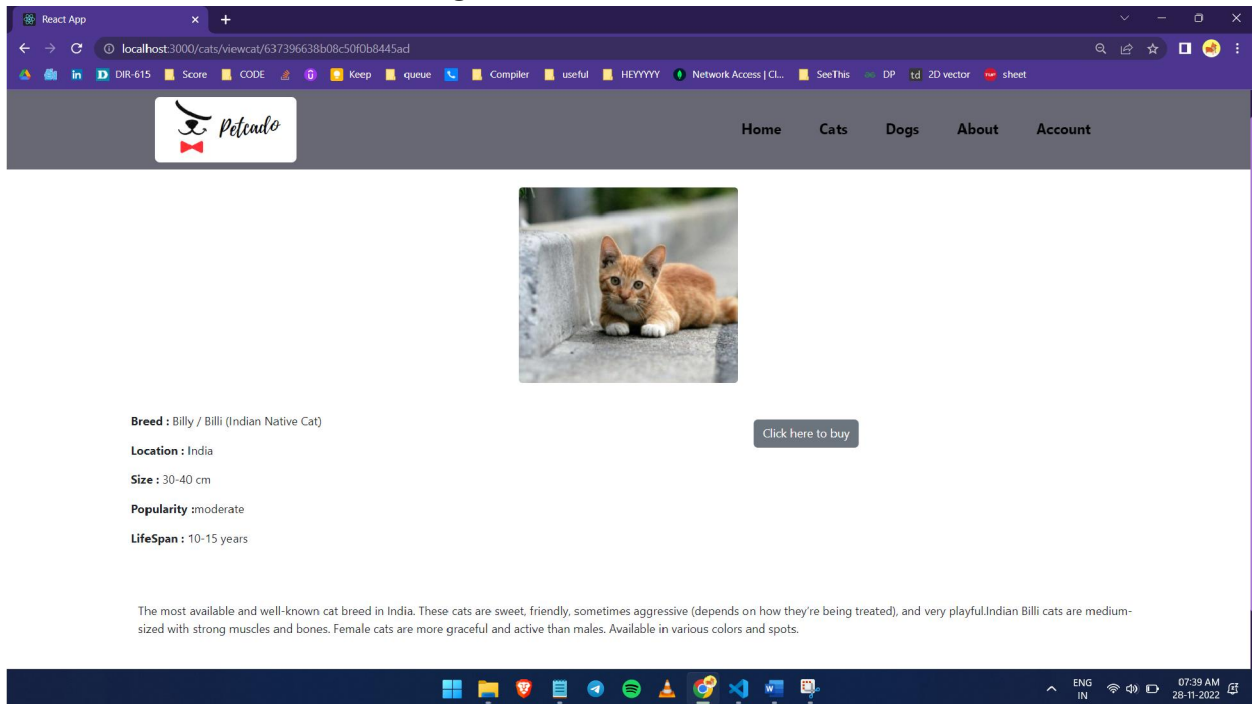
React App

localhost:3000/cats/viewcat/637396638b08c50f0b8445ad

DIR-615 Score CODE Keep queue Compiler useful HEYYYYY Network Access | Cl... SeeThis DP td 2D vector sheet

Petcado

Home Cats Dogs About Account

Breed : Billy / Billi (Indian Native Cat)

Location : India

Size : 30-40 cm

Popularity :moderate

LifeSpan : 10-15 years

Click here to buy

The most available and well-known cat breed in India. These cats are sweet, friendly, sometimes aggressive (depends on how they're being treated), and very playful.Indian Billi cats are medium-sized with strong muscles and bones. Female cats are more graceful and active than males. Available in various colors and spots.

ENG IN 07:39 AM 28-11-2022